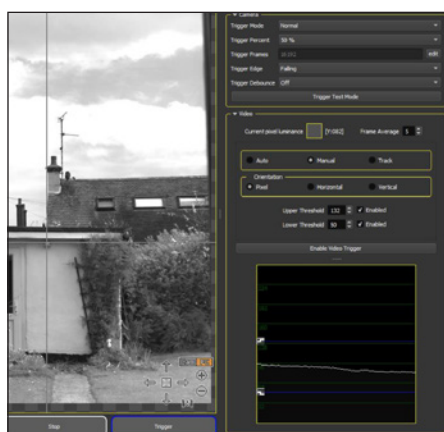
Camera
Trigger Mode Normal
Trigger Percent 50 %
Trigger Frames
Trigger Edge Falling
Trigger Debounce Off
Trigger Test Mode

Video
Current pixel luminance [Y:082] Frame Average 1
Auto Manual Track
Orientation
Pixel Horizontal Vertical
Upper Threshold 132 Enabled
Lower Threshold 90 Enabled
Enable Video Trigger

Stop
Trigger